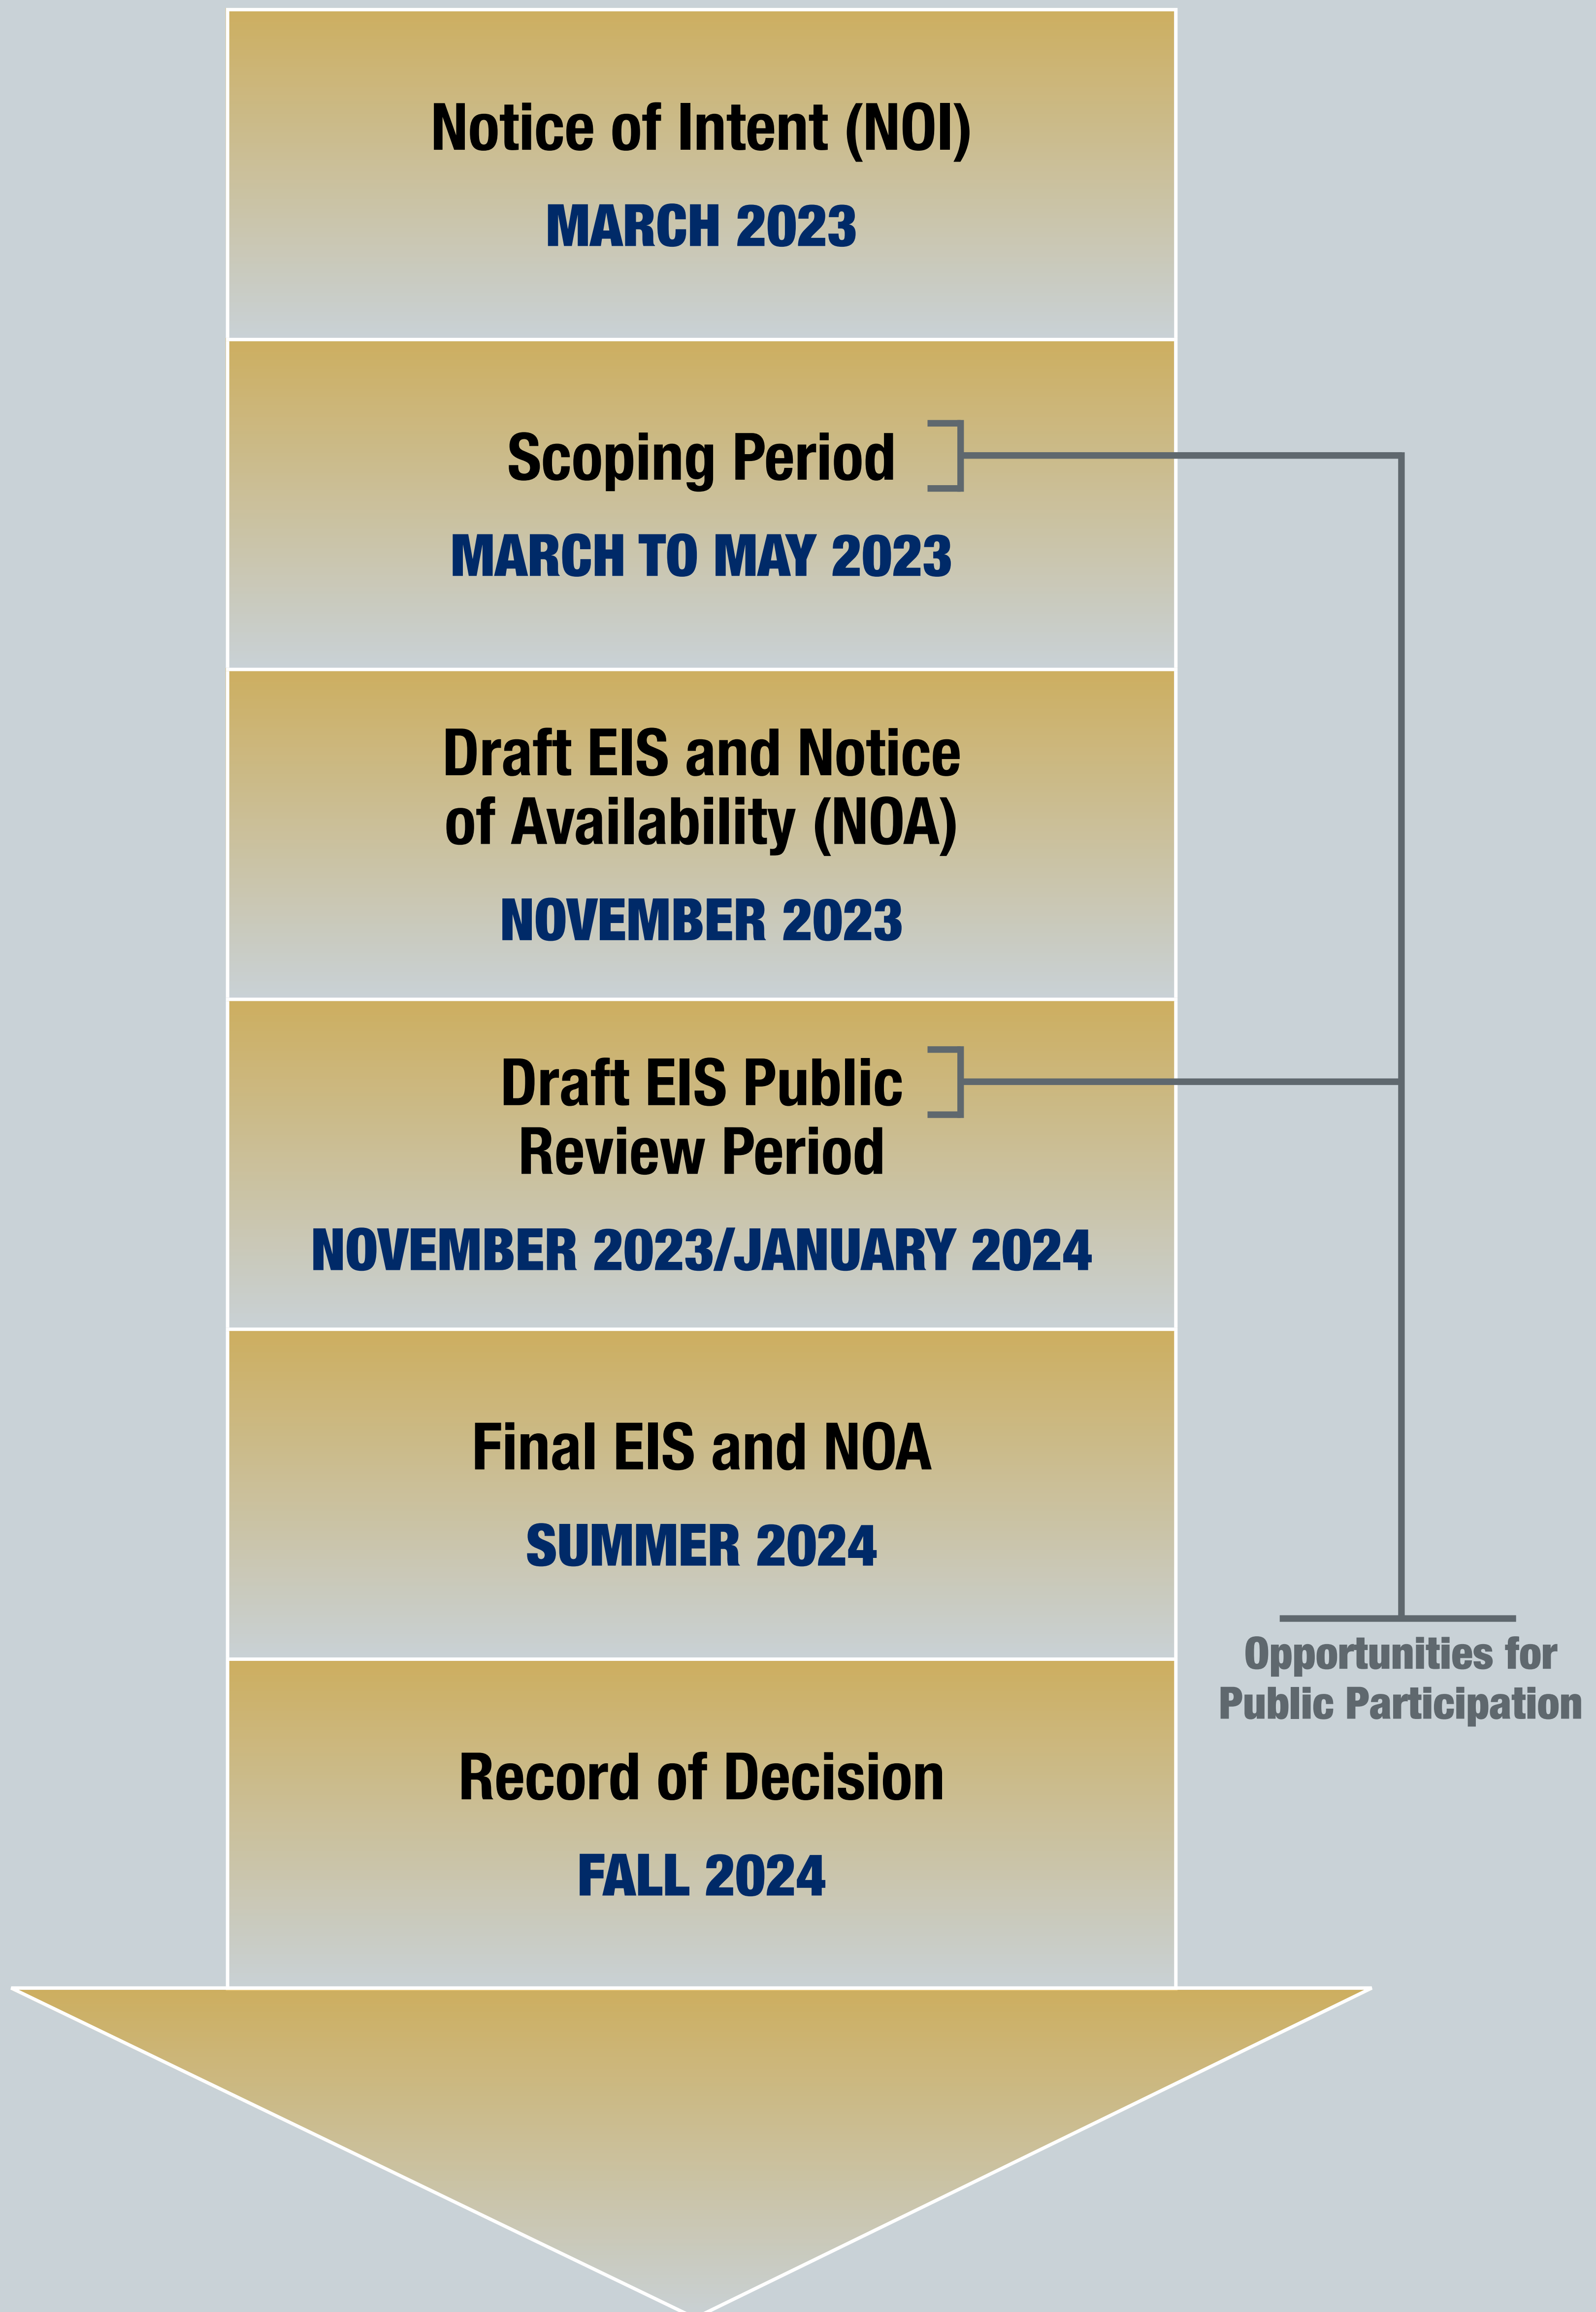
Notice of Intent (NOI)
MARCH 2023

Scoping Period
MARCH TO MAY 2023

Draft EIS and Notice of Availability (NOA)
NOVEMBER 2023

Draft EIS Public Review Period
NOVEMBER 2023/JANUARY 2024

Final EIS and NOA
SUMMER 2024

Record of Decision
FALL 2024

Opportunities for Public Participation